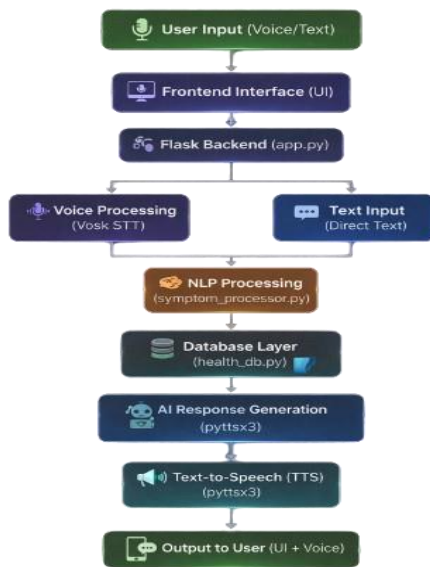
User Input (Voice/Text)

Frontend Interface (UI)

Flask Backend (app.py)

Voice Processing
(Vosk STT)

Text Input
(Direct Text)

NLP Processing
(symptom_processor.py)

Database Layer
(health_db.py)

AI Response Generation
(pyttsx3)

Text-to-Speech (TTS)
(pyttsx3)

Output to User (UI + Voice)